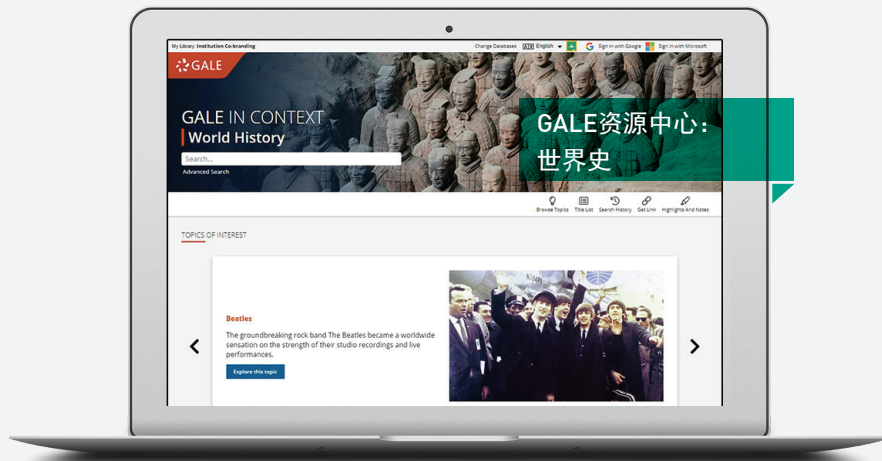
My Library Institution Co-branding

Change Databases English Sign in with Google Sign in with Microsoft

GALE

GALE IN CONTEXT
World History

Search...

Advanced Search

GALE资源中心：
世界史

Browse Topics Title List Search History Get Link Highlights And Notes

TOPICS OF INTEREST

Beatles

The groundbreaking rock band The Beatles became a worldwide sensation on the strength of their studio recordings and live performances.

Explore this topic